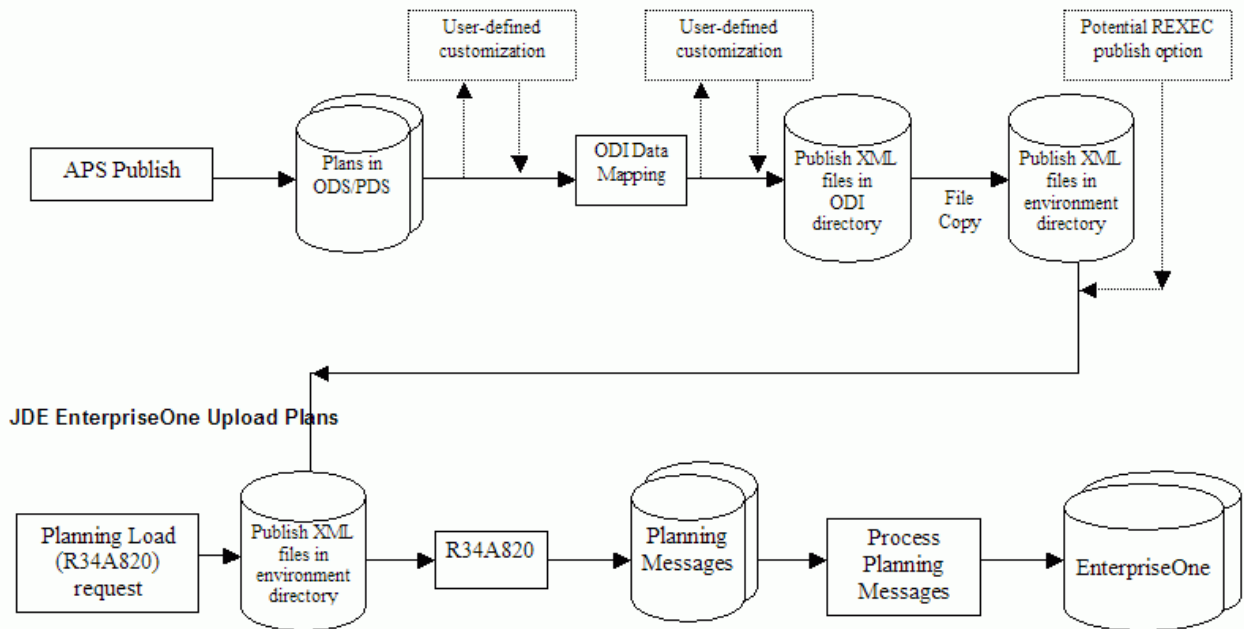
User-defined customization

User-defined customization

Potential REXEC publish option

APS Publish

Plans in ODS/PDS

ODI Data Mapping

Publish XML files in ODI directory

File Copy

Publish XML files in environment directory

JDE EnterpriseOne Upload Plans

Planning Load (R34A820) request

Publish XML files in environment directory

R34A820

Planning Messages

Process Planning Messages

EnterpriseOne